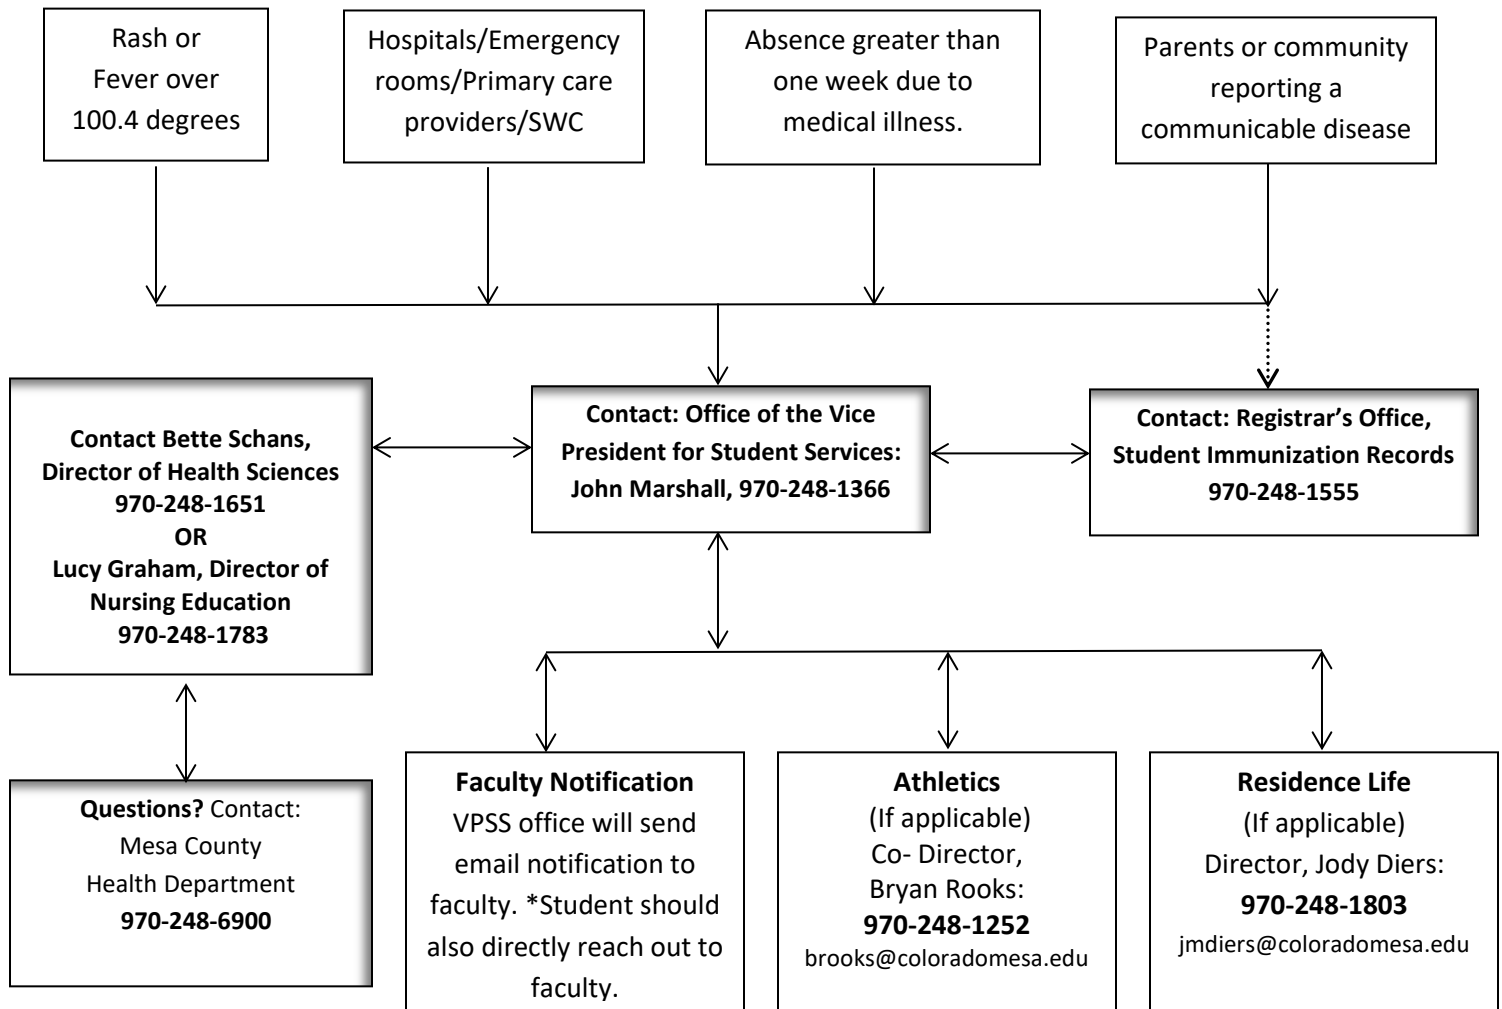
Rash or Fever over 100.4 degrees

Hospitals/Emergency rooms/Primary care providers/SWC

Absence greater than one week due to medical illness.

Parents or community reporting a communicable disease

**Contact Bette Schans, Director of Health Sciences 970-248-1651 OR Lucy Graham, Director of Nursing Education 970-248-1783**

**Contact: Office of the Vice President for Student Services: John Marshall, 970-248-1366**

**Contact: Registrar's Office, Student Immunization Records 970-248-1555**

**Questions?** Contact: Mesa County Health Department **970-248-6900**

**Faculty Notification**
VPSS office will send email notification to faculty. *Student should also directly reach out to faculty.

**Athletics**
(If applicable)
Co- Director, Bryan Rooks:
**970-248-1252**
brooks@coloradomesa.edu

**Residence Life**
(If applicable)
Director, Jody Diers:
**970-248-1803**
jmdiers@coloradomesa.edu